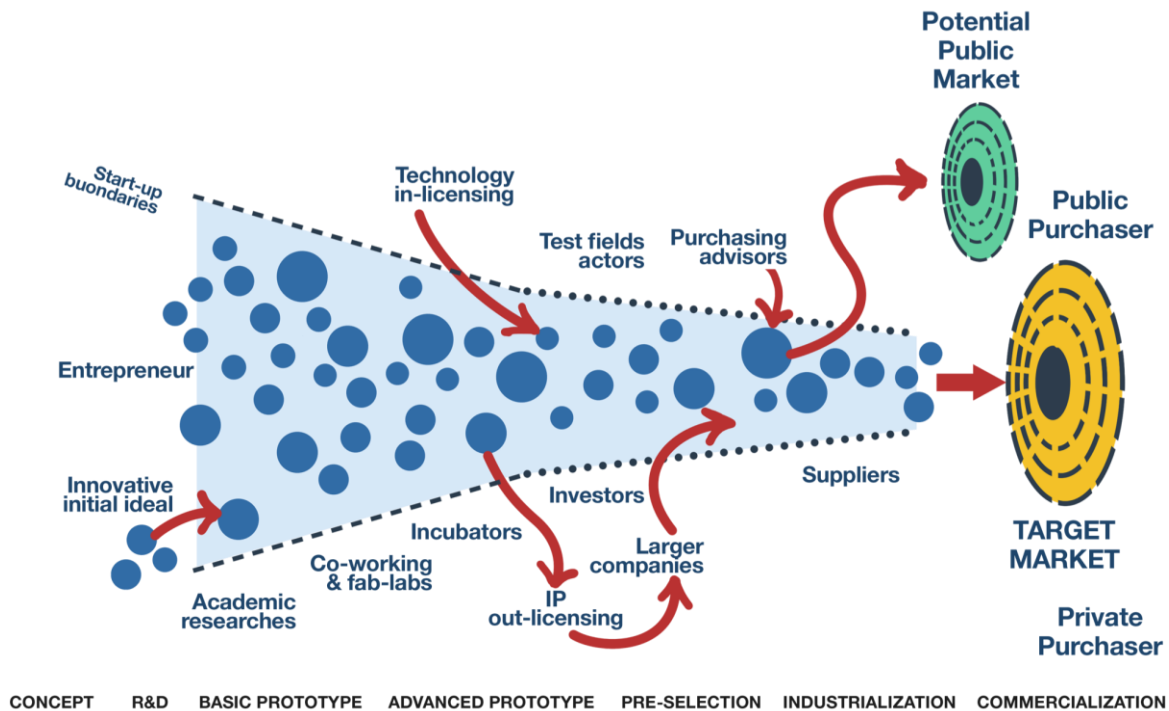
Potential Public Market

Start-up buondaries

Technology in-licensing

Public Purchaser

Test fields actors

Purchasing advisors

Entrepreneur

Innovative initial ideal

Investors

Suppliers

Incubators

Larger companies

TARGET MARKET

Co-working & fab-labs

IP out-licensing

Academic researches

Private Purchaser

CONCEPT R&D BASIC PROTOTYPE ADVANCED PROTOTYPE PRE-SELECTION INDUSTRIALIZATION COMMERCIALIZATION